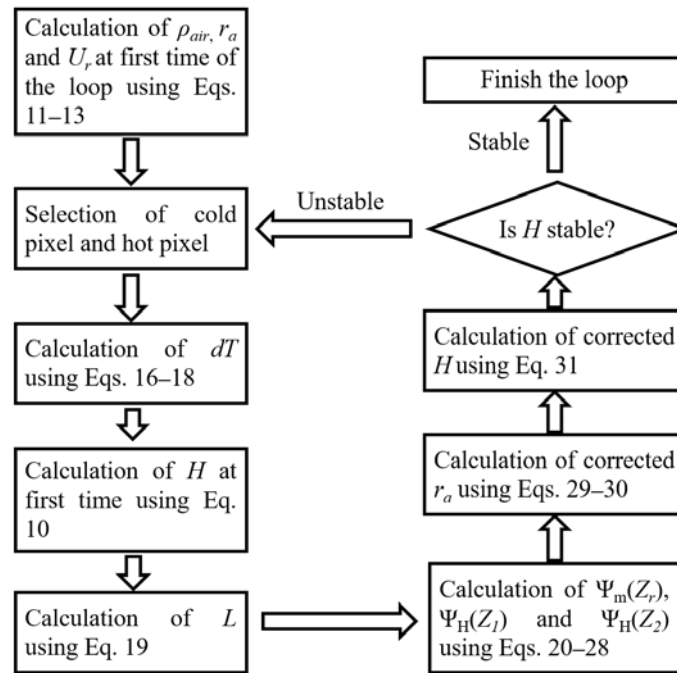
Calculation of $\rho_{air}$, $r_a$ and $U_r$ at first time of the loop using Eqs. 11–13

Selection of cold pixel and hot pixel

Calculation of $dT$ using Eqs. 16–18

Calculation of $H$ at first time using Eq. 10

Calculation of $L$ using Eq. 19

Calculation of $\Psi_m(Z_r)$, $\Psi_H(Z_1)$ and $\Psi_H(Z_2)$ using Eqs. 20–28

Calculation of corrected $r_a$ using Eqs. 29–30

Calculation of corrected $H$ using Eq. 31

Is $H$ stable?

Unstable

Stable

Finish the loop